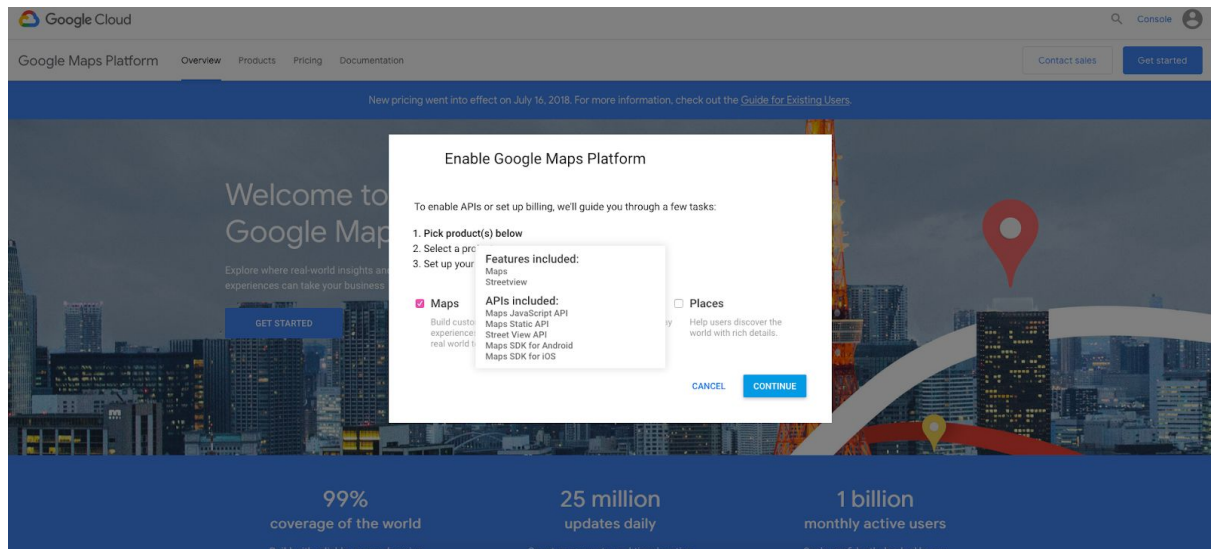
Google Cloud

Console

Google Maps Platform Overview Products Pricing Documentation

Contact sales Get started

New pricing went into effect on July 16, 2018. For more information, check out the Guide for Existing Users.

Welcome to Google Map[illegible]

Explore where real-world insights an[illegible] experiences can take your business

GET STARTED

Enable Google Maps Platform

To enable APIs or set up billing, we'll guide you through a few tasks:

1. Pick product(s) below
2. Select a pro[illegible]
3. Set up your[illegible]

Features included:
Maps
Streetview

APIs included:
Maps JavaScript API
Maps Static API
Street View API
Maps SDK for Android
Maps SDK for iOS

Maps
Build custo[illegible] experience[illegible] real world t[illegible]

Places
Help users discover the world with rich details.

CANCEL CONTINUE

99%
coverage of the world

25 million
updates daily

1 billion
monthly active users